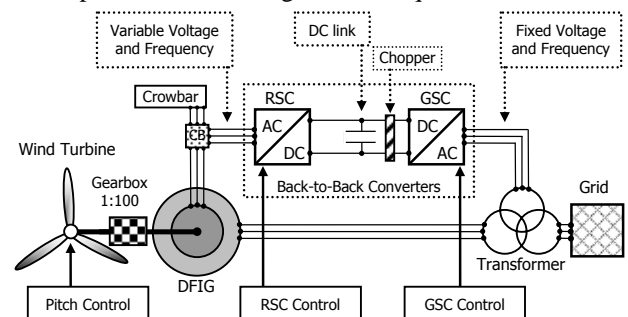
Variable Voltage and Frequency

DC link

Fixed Voltage and Frequency

Chopper

Crowbar

RSC

GSC

CB

AC

DC

DC

AC

Wind Turbine

Gearbox 1:100

Back-to-Back Converters

Grid

Transformer

DFIG

Pitch Control

RSC Control

GSC Control